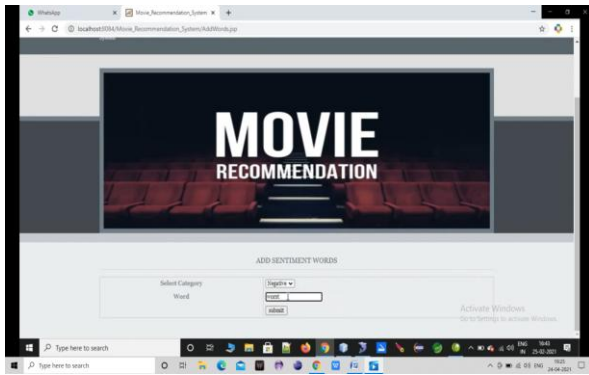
WhatsApp
Movie_Recommendation_System
localhost:8084/Movie_Recommendation_System/AddWords.jsp

MOVIE
RECOMMENDATION

ADD SENTIMENT WORDS

Select Category Negative
Word worst
submit

Activate Windows
Go to Settings to activate Windows.

Type here to search
ENG IN 16:41 25-02-2021

Type here to search
ENG 16:23 24-04-2021